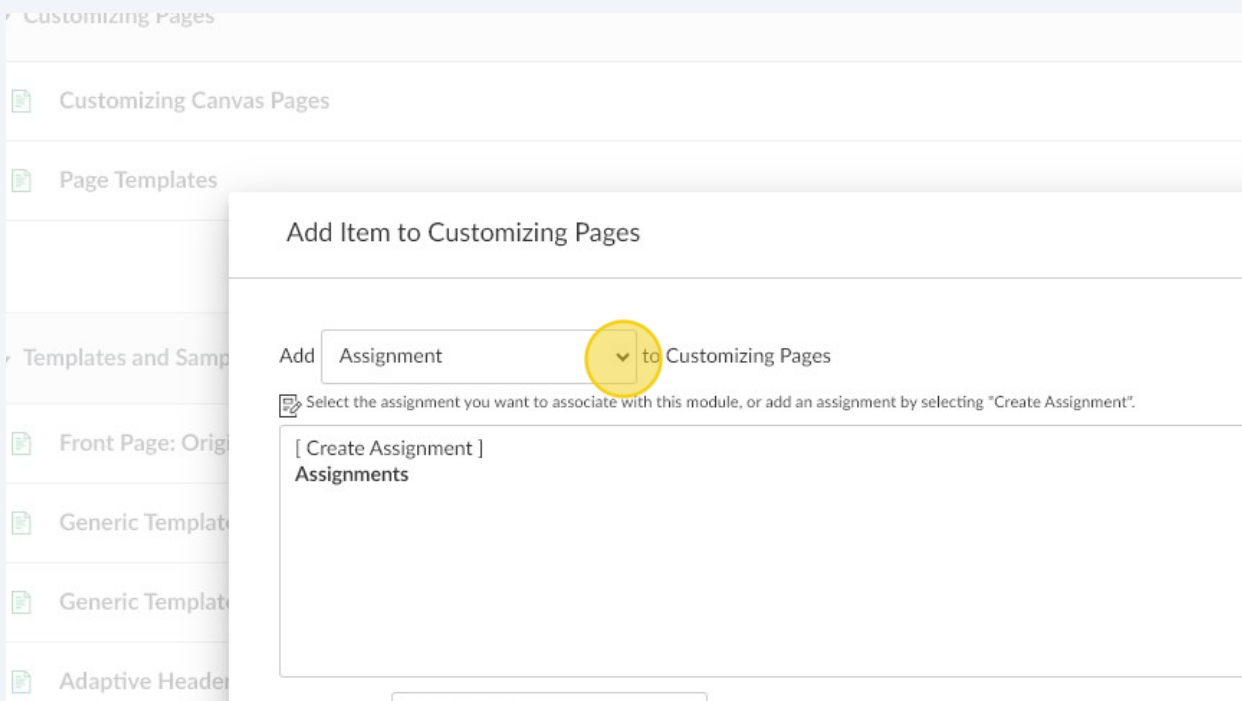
Customizing Pages

Customizing Canvas Pages

Page Templates

Templates and Samp

Front Page: Origi

Generic Templat

Generic Templat

Adaptive Header

Add Item to Customizing Pages

Add Assignment to Customizing Pages

Select the assignment you want to associate with this module, or add an assignment by selecting "Create Assignment".

[ Create Assignment ]
**Assignments**